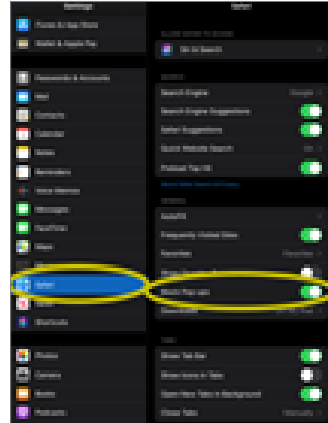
Settings

Safari

iTunes & App Store

Wallet & Apple Pay

Passwords & Accounts

Mail

Contacts

Calendar

Notes

Reminders

Voice Memos

Messages

FaceTime

Maps

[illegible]

Safari

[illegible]

Shortcuts

Photos

Camera

Books

Podcasts

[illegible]

Siri & Search

SEARCH

Search Engine

Google

Search Engine Suggestions

Safari Suggestions

Quick Website Search

On

Preload Top Hit

About Safari & Privacy…

GENERAL

AutoFill

Frequently Visited Sites

Favorites

Favorites

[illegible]

Block Pop-ups

Downloads

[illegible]

TABS

Show Tab Bar

Show Icons in Tabs

Open New Tabs in Background

Close Tabs

Manually